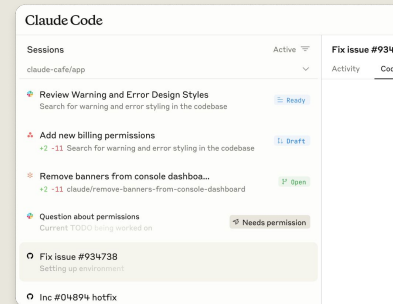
Claude Code

Sessions

Active

claude-cafe/app

Review Warning and Error Design Styles
Search for warning and error styling in the codebase

Ready

Add new billing permissions
+2 -11 Search for warning and error styling in the codebase

Draft

Remove banners from console dashboa...
+2 -11 claude/remove-banners-from-console-dashboard

Open

Question about permissions
Current TODO being worked on

Needs permission

Fix issue #934738
Setting up environment

Inc #04894 hotfix

Fix issue #934

Activity

Co